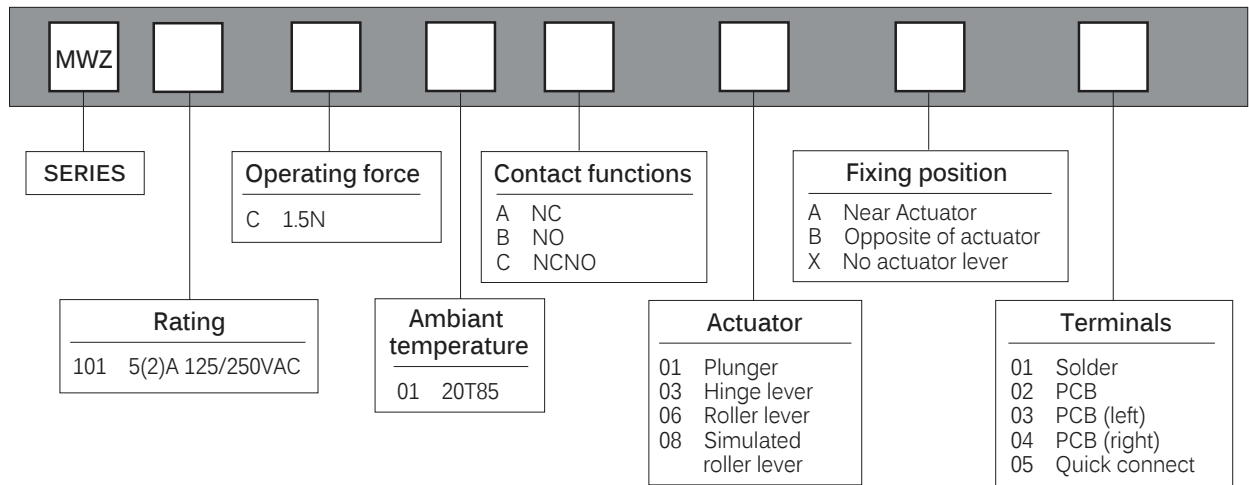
MWZ

SERIES

Operating force
C 1.5N

Contact functions
A NC
B NO
C NCNO

Fixing position
A Near Actuator
B Opposite of actuator
X No actuator lever

Rating
101 5(2)A 125/250VAC

Ambiant temperature
01 20T85

Actuator
01 Plunger
03 Hinge lever
06 Roller lever
08 Simulated roller lever

Terminals
01 Solder
02 PCB
03 PCB (left)
04 PCB (right)
05 Quick connect